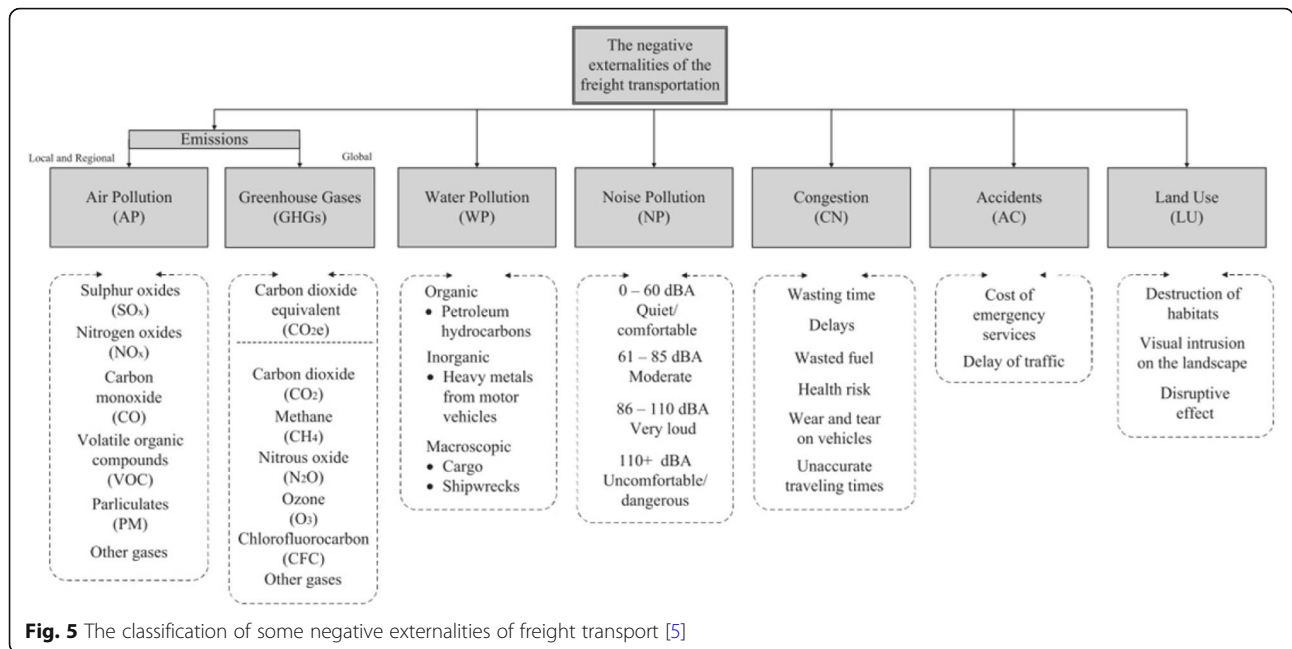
The negative externalities of the freight transportation

Emissions

Local and Regional

Global

Air Pollution (AP)

Greenhouse Gases (GHGs)

Water Pollution (WP)

Noise Pollution (NP)

Congestion (CN)

Accidents (AC)

Land Use (LU)

Sulphur oxides ($SO_x$)
Nitrogen oxides ($NO_x$)
Carbon monoxide (CO)
Volatile organic compounds (VOC)
Parliculates (PM)
Other gases

Carbon dioxide equivalent ($CO_2e$)

Carbon dioxide ($CO_2$)
Methane ($CH_4$)
Nitrous oxide ($N_2O$)
Ozone ($O_3$)
Chlorofluorocarbon (CFC)
Other gases

Organic
• Petroleum hydrocarbons
Inorganic
• Heavy metals from motor vehicles
Macroscopic
• Cargo
• Shipwrecks

0 – 60 dBA Quiet/ comfortable
61 – 85 dBA Moderate
86 – 110 dBA Very loud
110+ dBA Uncomfortable/ dangerous

Wasting time
Delays
Wasted fuel
Health risk
Wear and tear on vehicles
Unaccurate traveling times

Cost of emergency services
Delay of traffic

Destruction of habitats
Visual intrusion on the landscape
Disruptive effect

Fig. 5 The classification of some negative externalities of freight transport [5]